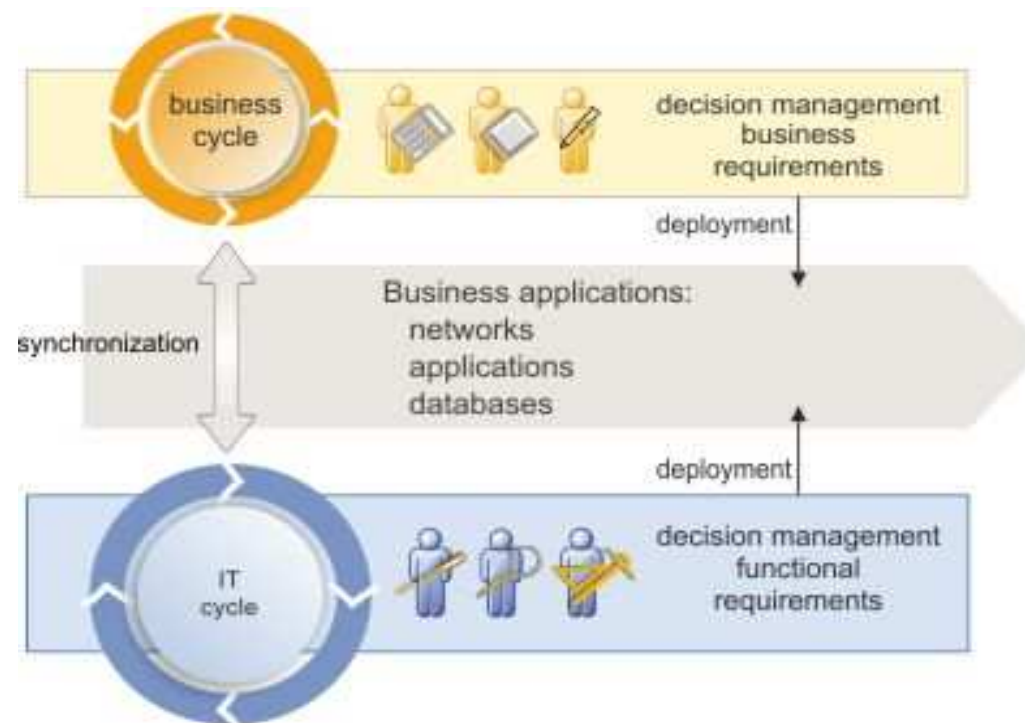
business cycle

decision management business requirements

deployment

synchronization

Business applications:
networks
applications
databases

deployment

IT cycle

decision management functional requirements